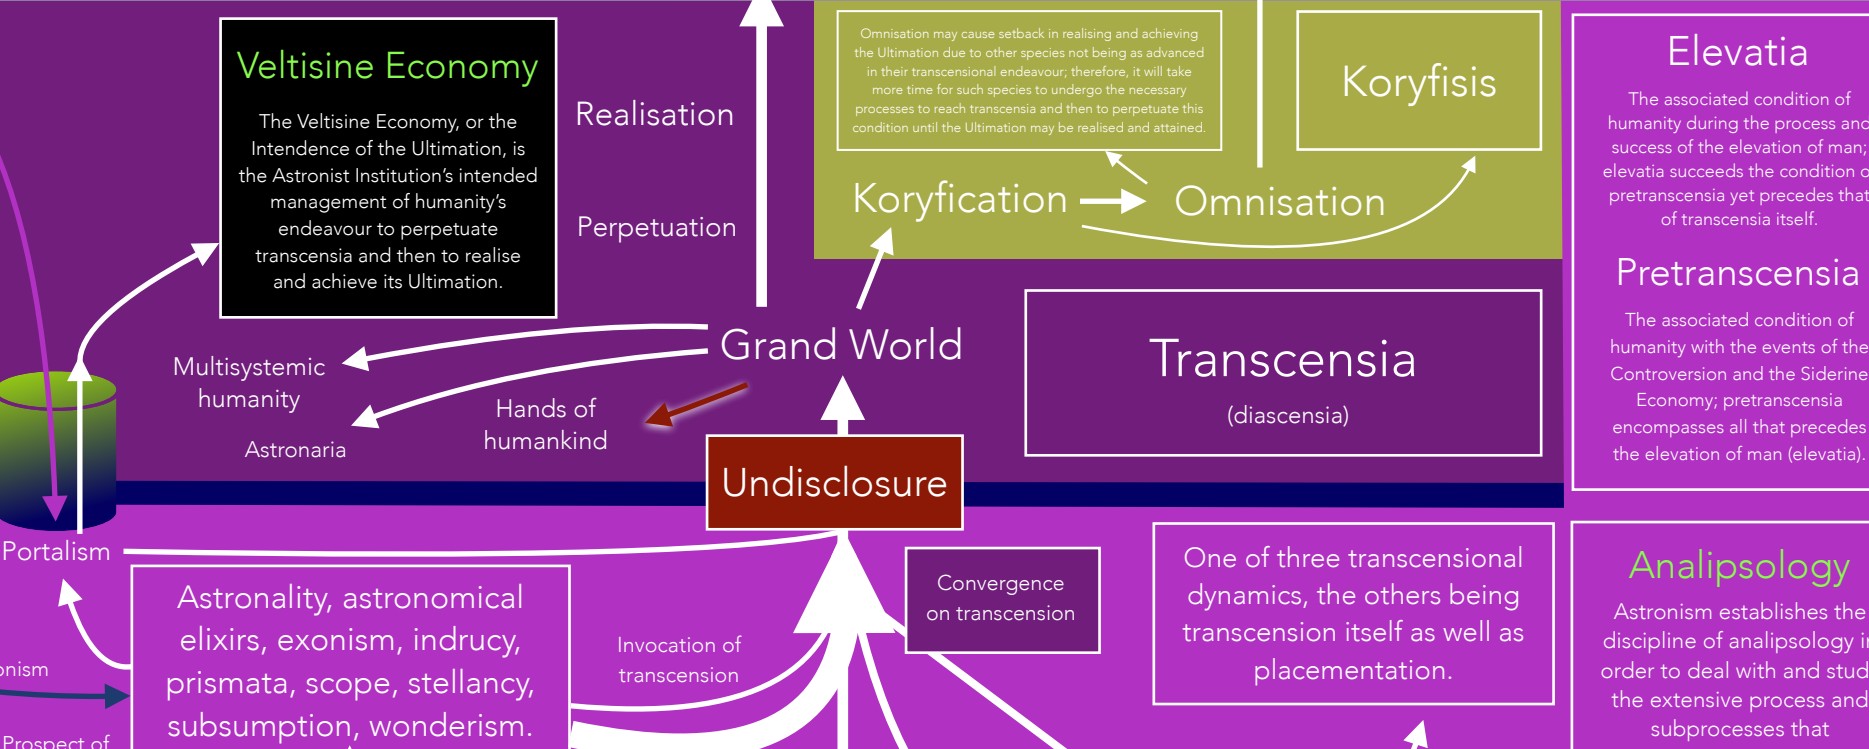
Veltisine Economy

The Veltisine Economy, or the Intendence of the Ultimation, is the Astronist Institution's intended management of humanity's endeavour to perpetuate transcensia and then to realise and achieve its Ultimation.

Realisation

Perpetuation

Omnisation may cause setback in realising and achieving the Ultimation due to other species not being as advanced in their transcensional endeavour; therefore, it will take more time for such species to undergo the necessary processes to reach transcensia and then to perpetuate this condition until the Ultimation may be realised and attained.

Koryfisis

Koryfication

Omnisation

Elevatia

The associated condition of humanity during the process and success of the elevation of man; elevatia succeeds the condition o pretranscensia yet precedes that of transcensia itself.

Pretranscensia

The associated condition of humanity with the events of the Controversion and the Siderine Economy; pretranscensia encompasses all that precedes the elevation of man (elevatia).

Grand World

Multisystemic humanity

Astronaria

Hands of humankind

Transcensia

(diascensia)

Undisclosure

Portalism

Astronality, astronomical elixirs, exonism, indrucy, prismata, scope, stellancy, subsumption, wonderism.

Invocation of transcension

Convergence on transcension

One of three transcensional dynamics, the others being transcension itself as well as placement.

Analipsology

Astronism establishes the discipline of analipsology i order to deal with and stud the extensive process and subprocesses that

onism

Prospect of